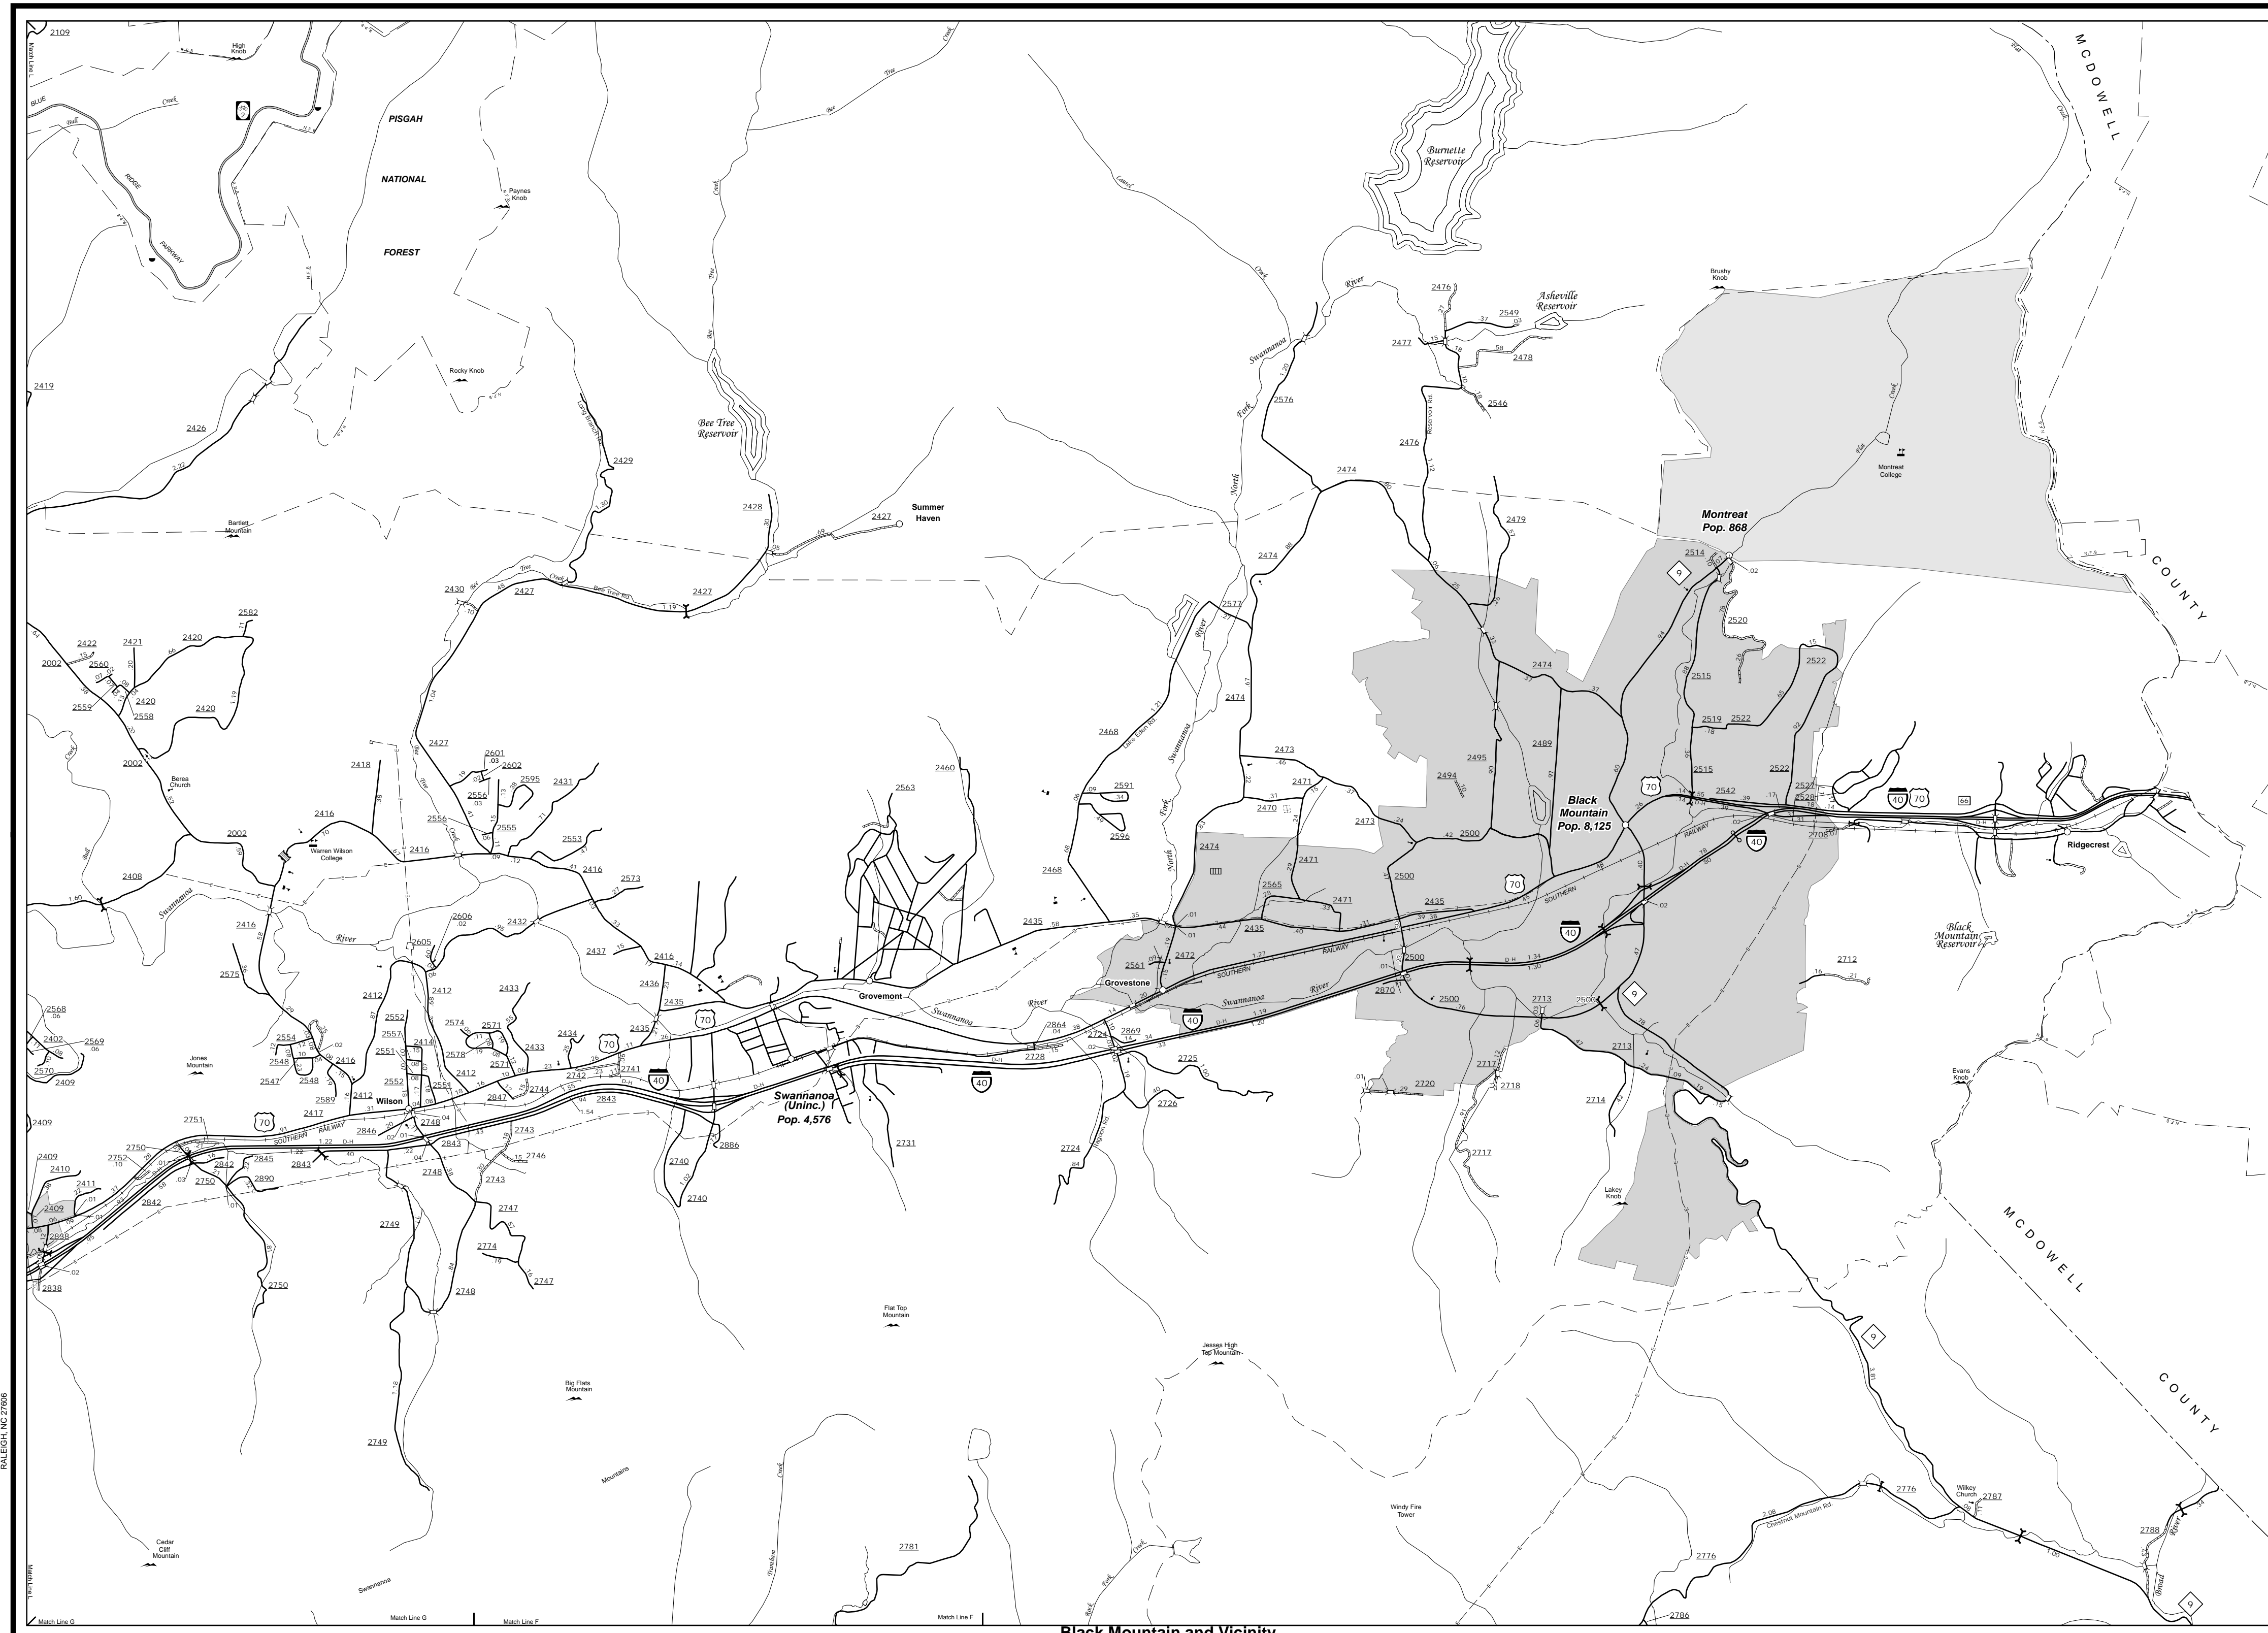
2109
High Knob
BLUE
Bull
Creek
RIDGE
PARKWAY
PISGAH
NATIONAL
FOREST
Paynes Knob
Bee
Tree
Creek
Laurel
Burnette Reservoir
MCDOWELL
COUNTY
Brushy Knob
Asheville Reservoir
2476
2549
2477
2478
2546
2476
Swannanoa
River
2576
North
Fork
Montreat College
Montreat Pop. 868
2474
2479
2419
2426
Rocky Knob
Bee Tree Reservoir
2429
2428
2427
Summer Haven
Bartlett Mountain
2430
2427
2427
2474
2514
2520
2522
2515
2519
2522
2515
2522
2527
2528
2706
Ridgecrest
40
70
2582
2422
2421
2420
2002
2560
2420
2559
2558
2420
2002
Berea Church
2427
2601
2602
2418
2595
2431
2556
2555
2416
2556
2553
2416
2573
2002
Warren Wilson College
2416
2408
2460
2563
2468
2591
2596
2577
2474
2473
2471
2470
2473
2474
2471
2494
2495
2489
Black Mountain Pop. 8,125
2500
2500
2435
2471
2565
2474
2468
2435
Swannanoa
River
2416
2606
2432
2437
2416
2605
2575
2412
2412
2433
2436
2435
Grovemont
2561
2472
Grovestone
2500
2870
2500
2713
2500
2712
Black Mountain Reservoir
2568
2402
2569
2570
2409
Jones Mountain
2554
2548
2547
2548
2552
2557
2551
2552
2414
2416
2574
2571
2578
2577
2412
2433
2434
2742
2741
2744
2847
2843
2435
70
2864
2724
2869
2728
2725
2726
2720
2717
2718
2714
2713
Evans Knob
2589
2417
2412
Wilson
2751
2846
2748
2843
2409
2409
2410
2750
2752
2842
2845
2843
2411
2409
2838
2842
2890
2748
2743
2746
2743
Swannanoa (Uninc.) Pop. 4,576
2886
2731
2740
2740
2724
2717
Lakey Knob
2749
2747
2774
2747
2750
2748
2838
Flat Top Mountain
Jesses High Top Mountain
MCDOWELL
COUNTY
Big Flats Mountain
2749
Mountains
Windy Fire Tower
2776
Wilkey Church
2787
Chestnut Mountain Rd
2788
2781
2776
Cedar Cliff Mountain
Swannanoa
Match Line G
Match Line G
Match Line F
Match Line F
2786
SOUTHERN RAILWAY
Broad River
Black Mountain and Vicinity
RALEIGH, NC 27606